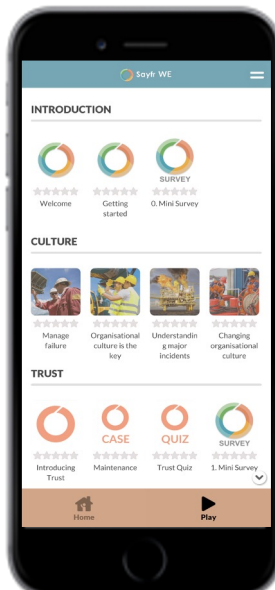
Sayfr WE

INTRODUCTION

Welcome

Getting started

SURVEY
0. Mini Survey

CULTURE

Manage failure

Organisational culture is the key

Understanding major incidents

Changing organisational culture

TRUST

Introducing Trust

CASE
Maintenance

QUIZ
Trust Quiz

SURVEY
1. Mini Survey

Home

Play